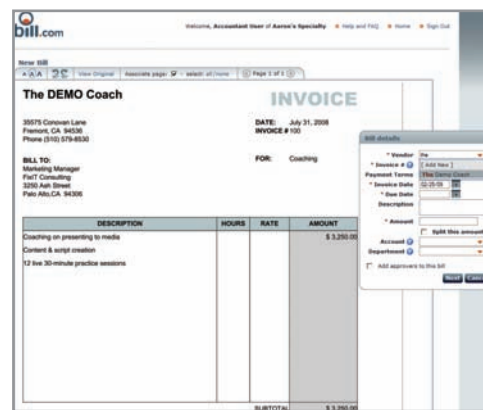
bill.com

Welcome, Accountant User of Aaron's Specialty | Help and FAQ | Home | Sign Out

New Bill

View Original | Associate page: | select: all | none | Page 1 of 1

The DEMO Coach

INVOICE

35575 Conovan Lane
Fremont, CA 94536
Phone (510) 579-8530

DATE: July 31, 2008
INVOICE # 100

BILL TO:
Marketing Manager
FiaT Consulting
3250 Ash Street
Palo Alto,CA 94306

FOR: Coaching

| DESCRIPTION | HOURS | RATE | AMOUNT |
|---|---|---|---|
| Coaching on presenting to media | | | $ 3,250.00 |
| Content & script creation | | | |
| 12 live 30-minute practice sessions | | | |
| | | SUBTOTAL | $ 3,250.00 |

Bill details

* Vendor Fia
* Invoice # [Add New]
Payment Terms The Demo Coach
* Invoice Date 02/25/09
* Due Date
Description
* Amount
Split this amount
Account
Department
Add approvers to this bill
Next Cancel